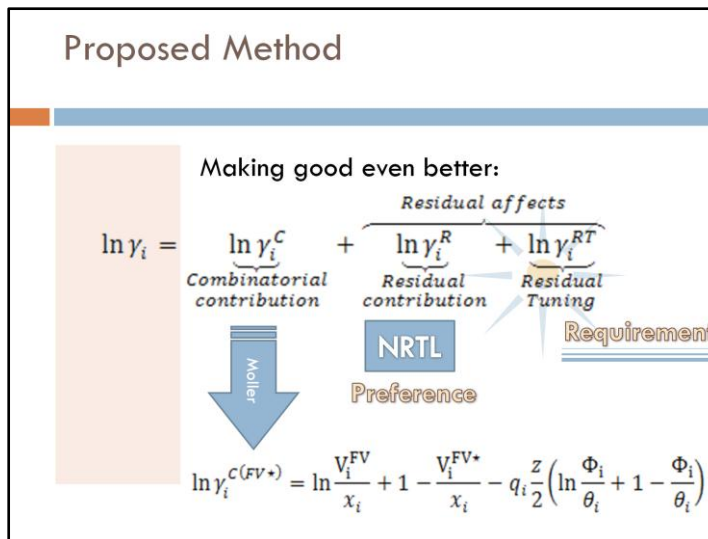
Proposed Method

Making good even better:

$\ln \gamma_i = \underbrace{\ln \gamma_i^C}_{Combinatorial\ contribution} + \overbrace{\underbrace{\ln \gamma_i^R}_{Residual\ contribution} + \underbrace{\ln \gamma_i^{RT}}_{Residual\ Tuning}}^{Residual\ affects}$

Moller

NRTL

Preference

Requiremen

$\ln \gamma_i^{C(FV*)} = \ln \frac{V_i^{FV}}{x_i} + 1 - \frac{V_i^{FV*}}{x_i} - q_i \frac{z}{2}\left(\ln \frac{\Phi_i}{\theta_i} + 1 - \frac{\Phi_i}{\theta_i}\right)$